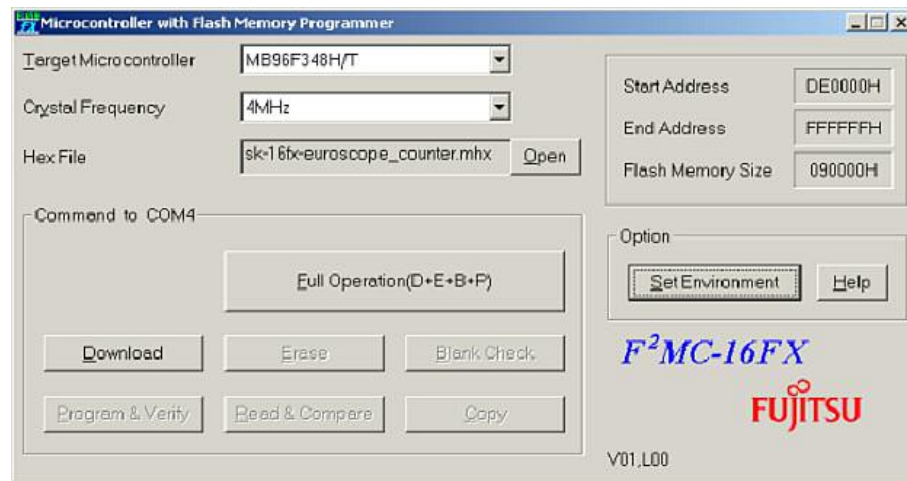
Microcontroller with Flash Memory Programmer

Target Microcontroller MB96F348H/T

Crystal Frequency 4MHz

Hex File sk-16fx-euroscope_counter.mhx Open

Start Address DE0000H

End Address FFFFFFH

Flash Memory Size 090000H

Command to COM4

Full Operation(D+E+B+P)

Download

Erase

Blank Check

Program & Verify

Read & Compare

Copy

Option

Set Environment

Help

$F^2MC$-16FX

FUJITSU

V01,L00